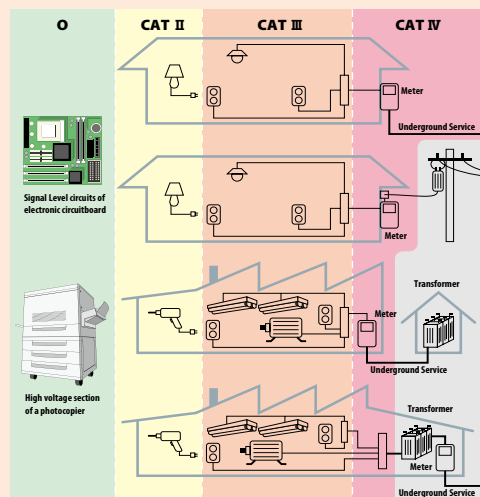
O

CAT Ⅱ

CAT Ⅲ

CAT Ⅳ

Meter

Underground Service

Signal Level circuits of electronic circuitboard

Meter

Transformer

Meter

Underground Service

High voltage section of a photocopier

Transformer

Meter

Underground Service